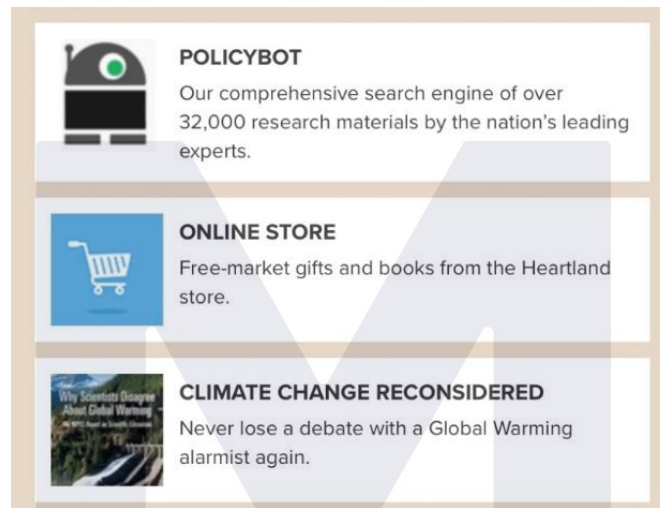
POLICYBOT
Our comprehensive search engine of over 32,000 research materials by the nation's leading experts.

ONLINE STORE
Free-market gifts and books from the Heartland store.

Why Scientists Disagree About Global Warming
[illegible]

CLIMATE CHANGE RECONSIDERED
Never lose a debate with a Global Warming alarmist again.